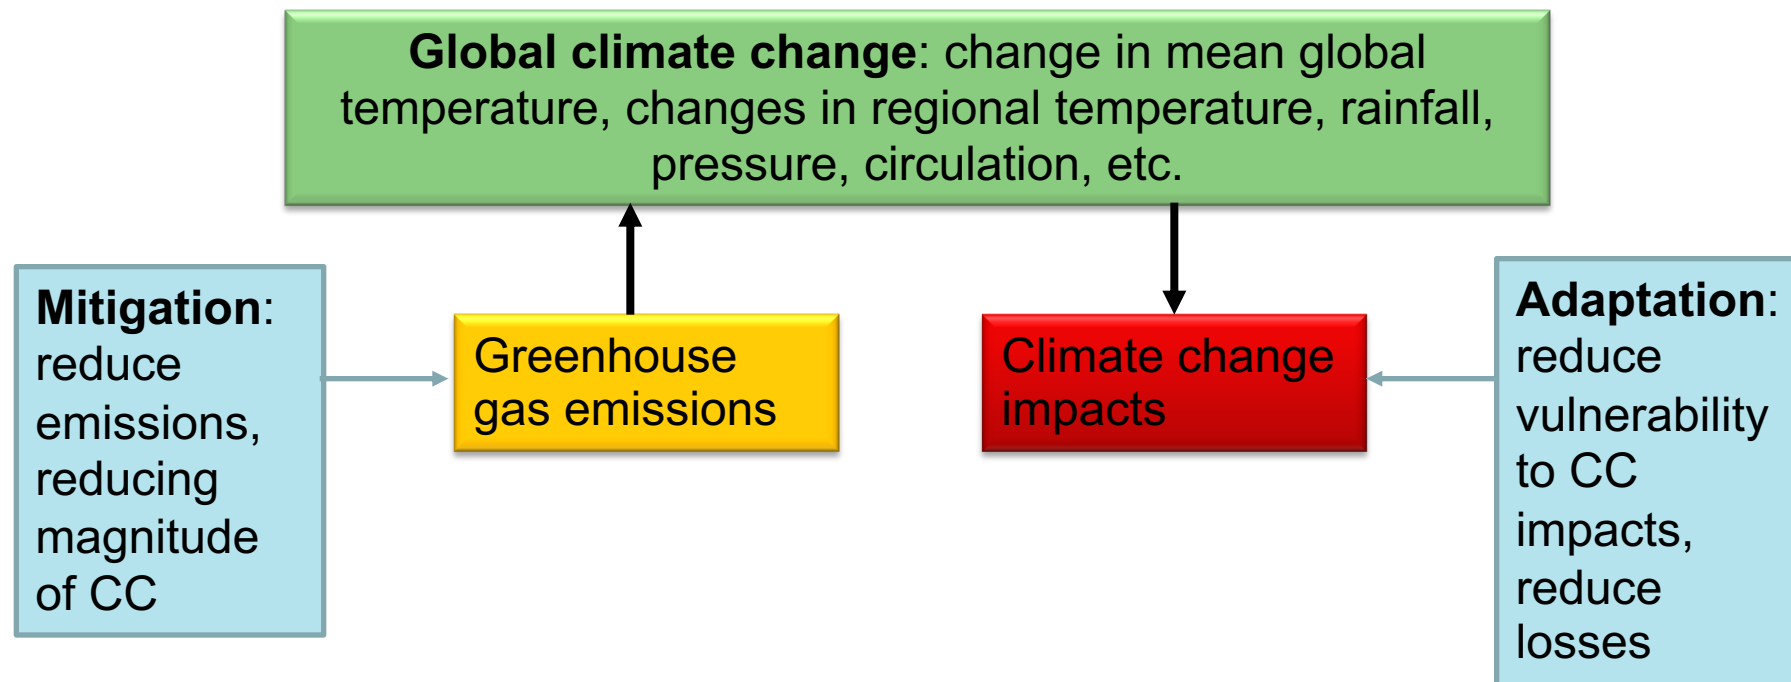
**Global climate change**: change in mean global temperature, changes in regional temperature, rainfall, pressure, circulation, etc.

**Mitigation**: reduce emissions, reducing magnitude of CC

Greenhouse gas emissions

Climate change impacts

**Adaptation**: reduce vulnerability to CC impacts, reduce losses